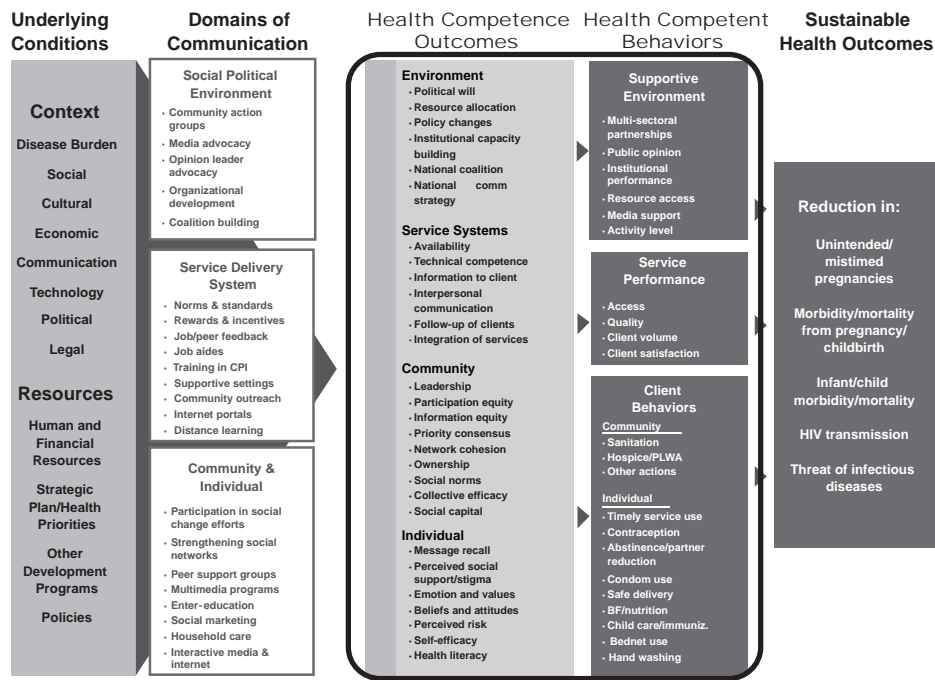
Underlying Conditions

Domains of Communication

Health Competence Outcomes

Health Competent Behaviors

Sustainable Health Outcomes

Context
Disease Burden
Social
Cultural
Economic
Communication
Technology
Political
Legal

Resources
Human and Financial Resources
Strategic Plan/Health Priorities
Other Development Programs
Policies

Social Political Environment
- Community action groups
- Media advocacy
- Opinion leader advocacy
- Organizational development
- Coalition building

Service Delivery System
- Norms & standards
- Rewards & incentives
- Job/peer feedback
- Job aides
- Training in CPI
- Supportive settings
- Community outreach
- Internet portals
- Distance learning

Community & Individual
- Participation in social change efforts
- Strengthening social networks
- Peer support groups
- Multimedia programs
- Enter-education
- Social marketing
- Household care
- Interactive media & internet

Environment
- Political will
- Resource allocation
- Policy changes
- Institutional capacity building
- National coalition
- National comm strategy

Service Systems
- Availability
- Technical competence
- Information to client
- Interpersonal communication
- Follow-up of clients
- Integration of services

Community
- Leadership
- Participation equity
- Information equity
- Priority consensus
- Network cohesion
- Ownership
- Social norms
- Collective efficacy
- Social capital

Individual
- Message recall
- Perceived social support/stigma
- Emotion and values
- Beliefs and attitudes
- Perceived risk
- Self-efficacy
- Health literacy

Supportive Environment
- Multi-sectoral partnerships
- Public opinion
- Institutional performance
- Resource access
- Media support
- Activity level

Service Performance
- Access
- Quality
- Client volume
- Client satisfaction

Client Behaviors
Community
- Sanitation
- Hospice/PLWA
- Other actions
Individual
- Timely service use
- Contraception
- Abstinence/partner reduction
- Condom use
- Safe delivery
- BF/nutrition
- Child care/immuniz.
- Bednet use
- Hand washing

Reduction in:
Unintended/ mistimed pregnancies
Morbidity/mortality from pregnancy/ childbirth
Infant/child morbidity/mortality
HIV transmission
Threat of infectious diseases